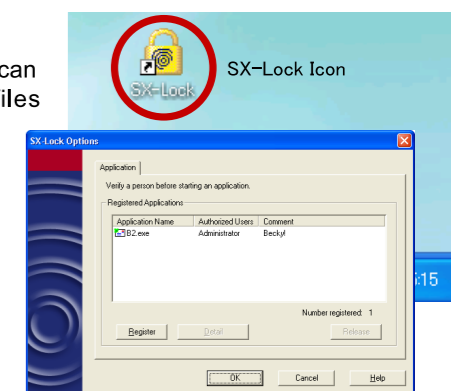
can
iles

SX-Lock

SX-Lock Icon

SX-Lock Options

Application

Verify a person before starting an application.

Registered Applications

| Application Name | Authorized Users | Comment |
|---|---|---|
| B2.exe | Administrator | Becky! |

Number registered: 1

Register

Detail

Release

OK

Cancel

Help

:15